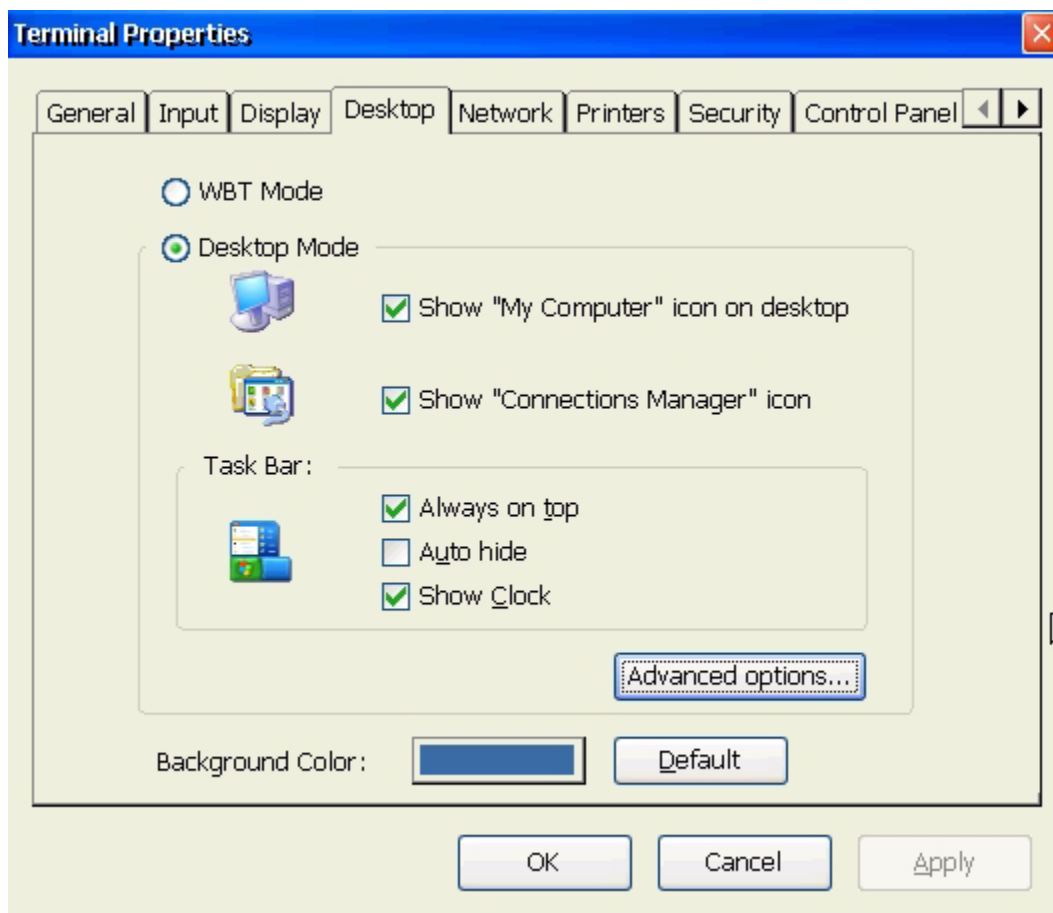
Terminal Properties

General | Input | Display | Desktop | Network | Printers | Security | Control Panel

WBT Mode

Desktop Mode

Show "My Computer" icon on desktop

Show "Connections Manager" icon

Task Bar:

Always on top
Auto hide
Show Clock

Advanced options...

Background Color:

Default

OK

Cancel

Apply